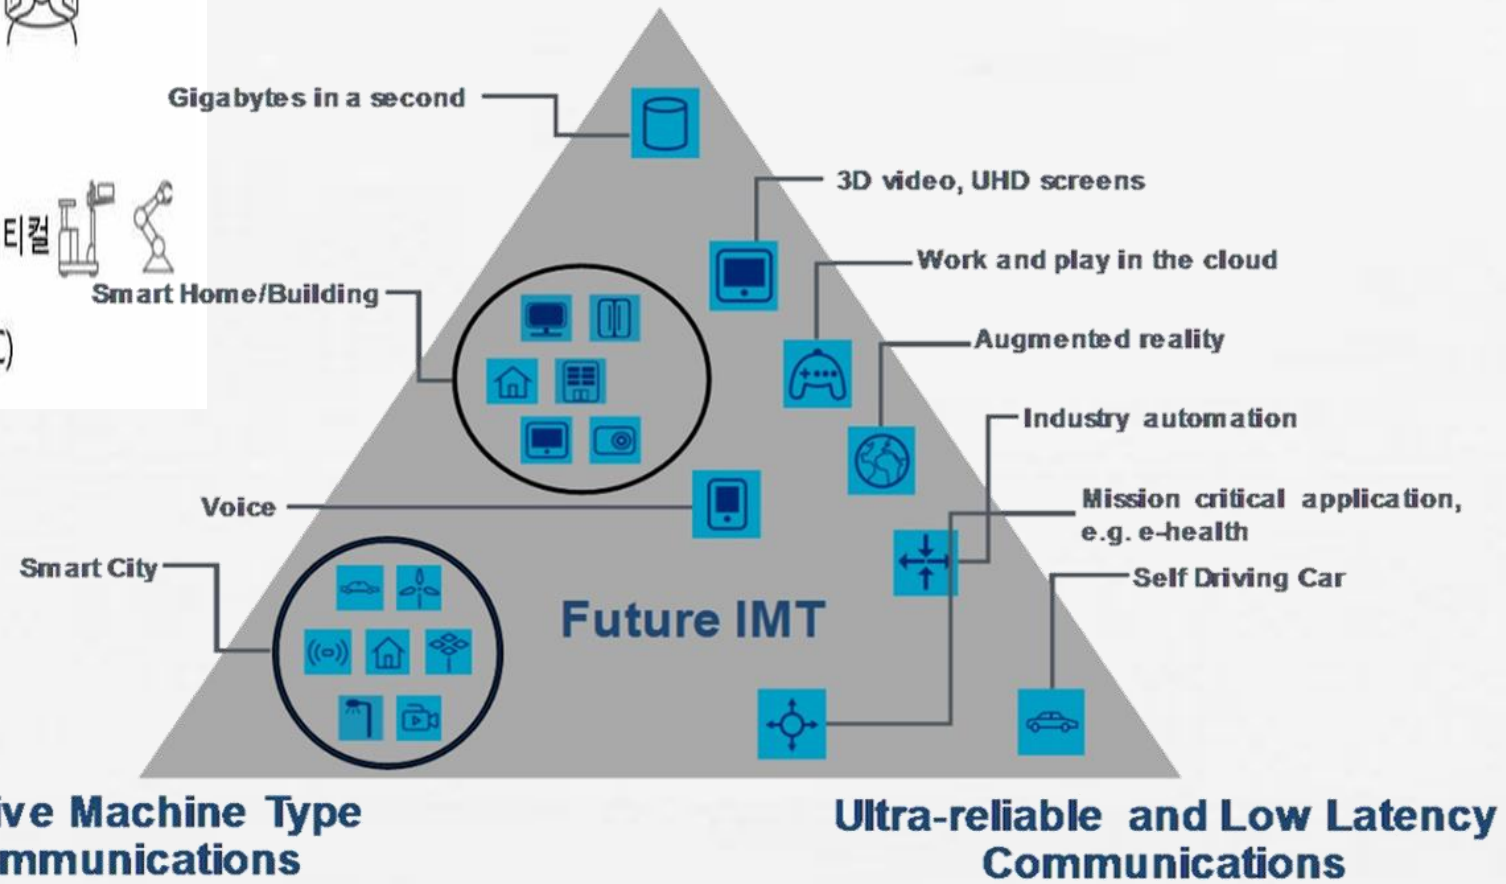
티컬

C)

Gigabytes in a second

3D video, UHD screens

Work and play in the cloud

Smart Home/Building

Augmented reality

Industry automation

Voice

Mission critical application, e.g. e-health

Smart City

Self Driving Car

Future IMT

ive Machine Type
mmunications

Ultra-reliable and Low Latency Communications